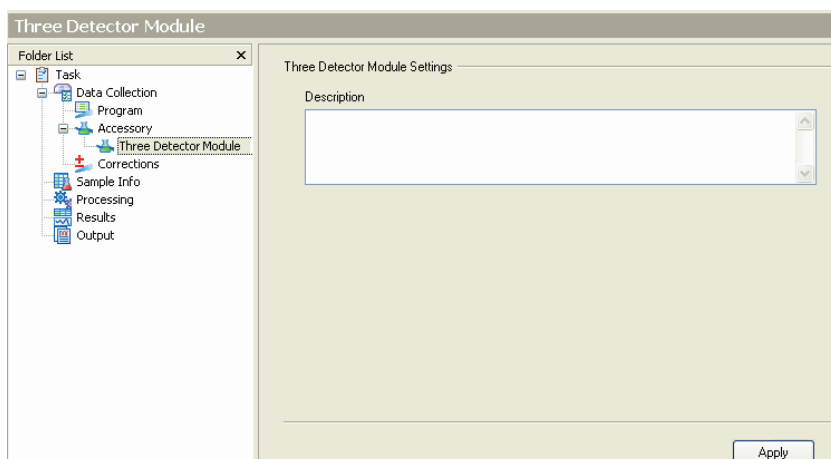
Three Detector Module

Folder List ×

Task
Data Collection
Program
Accessory
Three Detector Module
Corrections
Sample Info
Processing
Results
Output

Three Detector Module Settings

Description

Apply